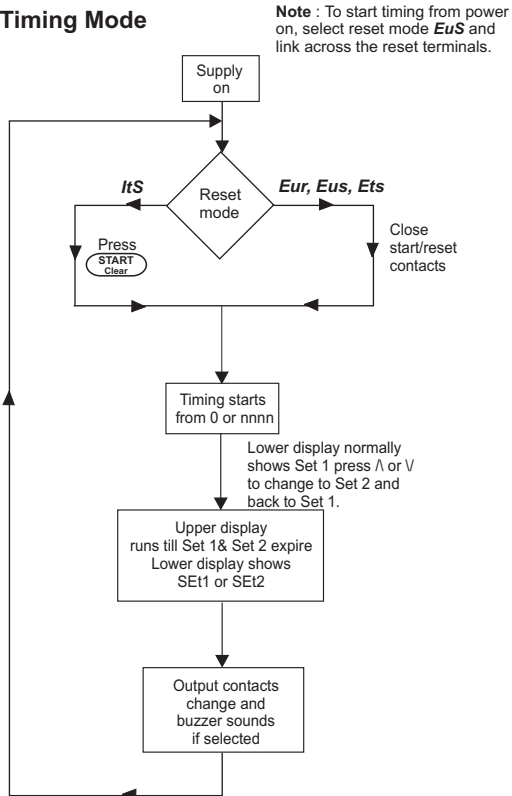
Timing Mode

Note : To start timing from power on, select reset mode EuS and link across the reset terminals.

Supply on

Reset mode

ItS

Eur, Eus, Ets

Press START Clear

Close start/reset contacts

Timing starts from 0 or nnnn

Lower display normally shows Set 1 press /\ or \/ to change to Set 2 and back to Set 1.

Upper display runs till Set 1& Set 2 expire Lower display shows SEt1 or SEt2

Output contacts change and buzzer sounds if selected